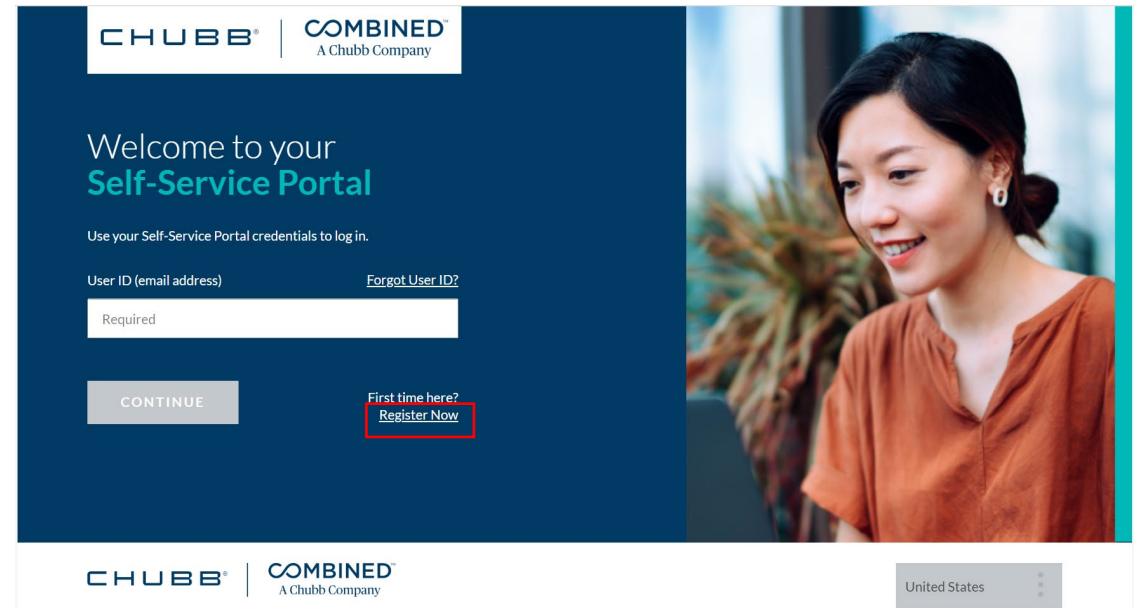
CHUBB® | COMBINED™ A Chubb Company

Welcome to your
Self-Service Portal

Use your Self-Service Portal credentials to log in.

User ID (email address)
Forgot User ID?

Required

CONTINUE

First time here?
Register Now

CHUBB® | COMBINED™ A Chubb Company

United States